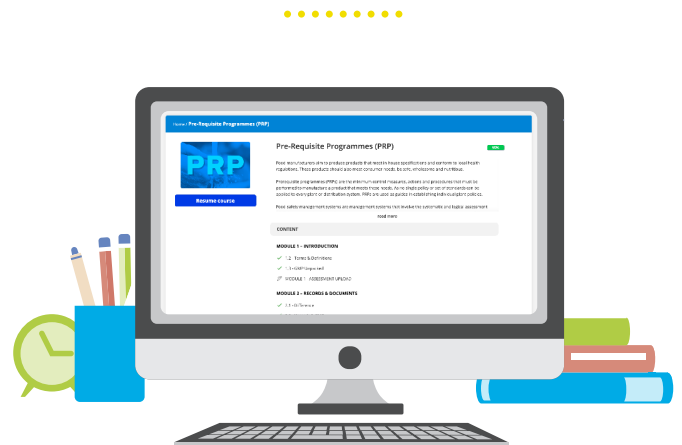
Home / Pre-Requisite Programmes (PRP)

PRP

Resume course

Pre-Requisite Programmes (PRP)

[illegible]

Food manufacturers aim to produce products that meet in-house specifications and conform to legal health regulations. These products should also meet consumer needs: be safe, wholesome and nutritious.

Prerequisite programmes (PRPs) are the minimum control measures, actions and procedures that must be performed to manufacture a product that meets those needs. As no single policy or set of standards can be applied to every plant or distribution system, PRPs are used as guides in establishing individual plant policies.

Food safety management systems are management systems that involve the systematic and logical assessment

read more

CONTENT

MODULE 1 – INTRODUCTION

1.2 Terms & Definitions

1.3 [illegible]

MODULE 1 – ASSESSMENT UPLOAD

MODULE 2 – RECORDS & DOCUMENTS

1.1 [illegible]

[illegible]